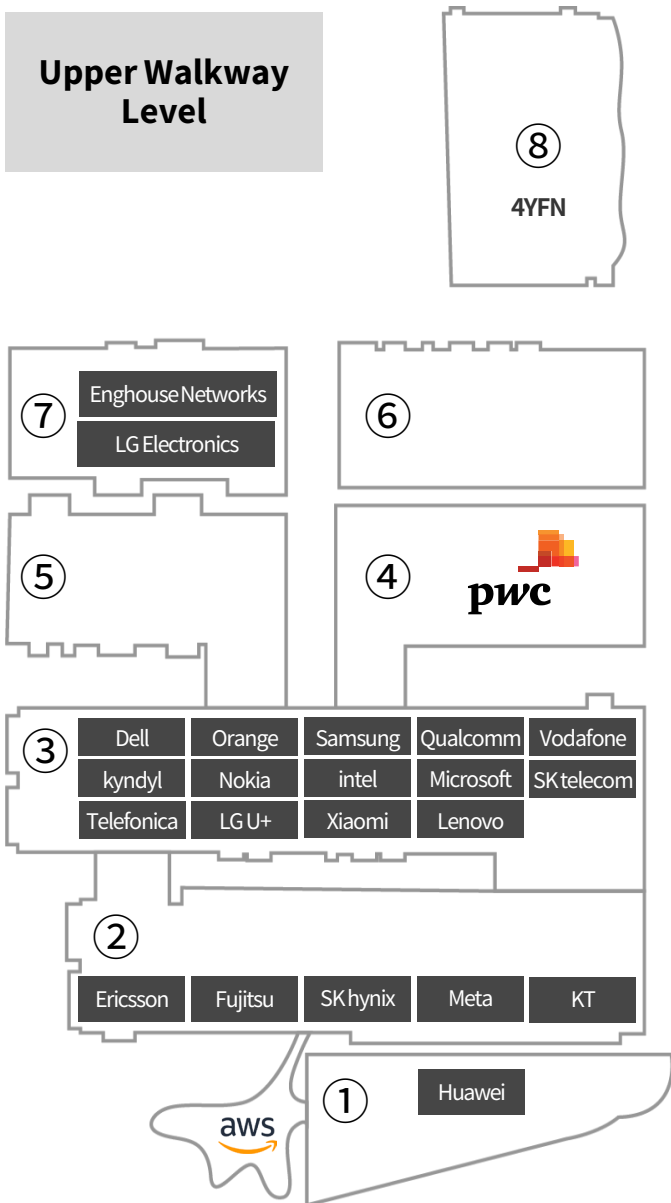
Upper Walkway Level

⑧
4YFN

⑦
Enghouse Networks
LG Electronics

⑥

⑤

④
pwc

③
Dell
Orange
Samsung
Qualcomm
Vodafone
kyndyl
Nokia
intel
Microsoft
SK telecom
Telefonica
LG U+
Xiaomi
Lenovo

②
Ericsson
Fujitsu
SK hynix
Meta
KT

①
Huawei

aws